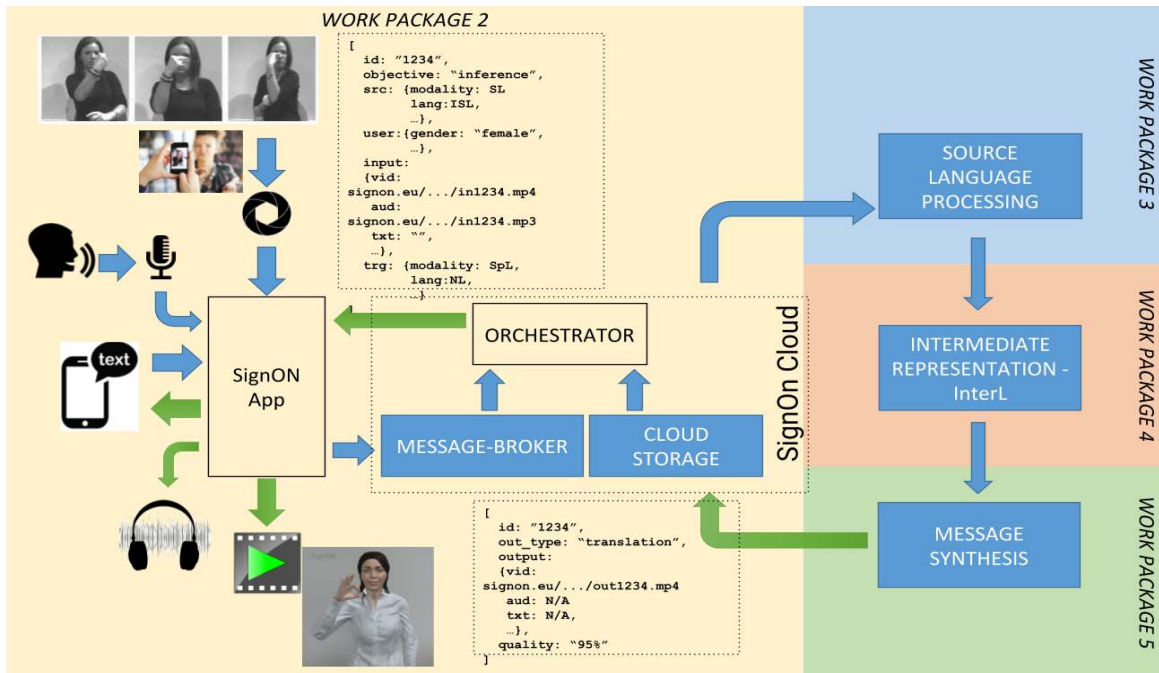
WORK PACKAGE 2

[
id: "1234",
objective: "inference",
src: {modality: SL
lang:ISL,
…},
user:{gender: "female",
…},
input:
{vid:
signon.eu/…/in1234.mp4
aud:
signon.eu/…/in1234.mp3
txt: "",
…},
trg: {modality: SpL,
lang:NL,
…}

text

SignON App

ORCHESTRATOR

MESSAGE-BROKER

CLOUD STORAGE

SignOn Cloud

SOURCE LANGUAGE PROCESSING

WORK PACKAGE 3

INTERMEDIATE REPRESENTATION - InterL

WORK PACKAGE 4

MESSAGE SYNTHESIS

WORK PACKAGE 5

[
id: "1234",
out_type: "translation",
output:
{vid:
signon.eu/…/out1234.mp4
aud: N/A
txt: N/A,
…},
quality: "95%"
]

SignON